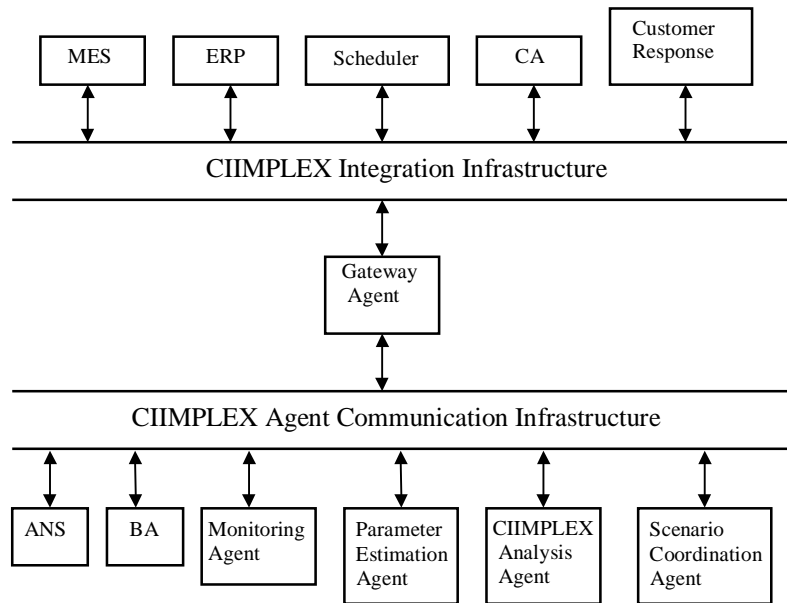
MES

ERP

Scheduler

CA

Customer Response

CIIMPLEX Integration Infrastructure

Gateway Agent

CIIMPLEX Agent Communication Infrastructure

ANS

BA

Monitoring Agent

Parameter Estimation Agent

CIIMPLEX Analysis Agent

Scenario Coordination Agent